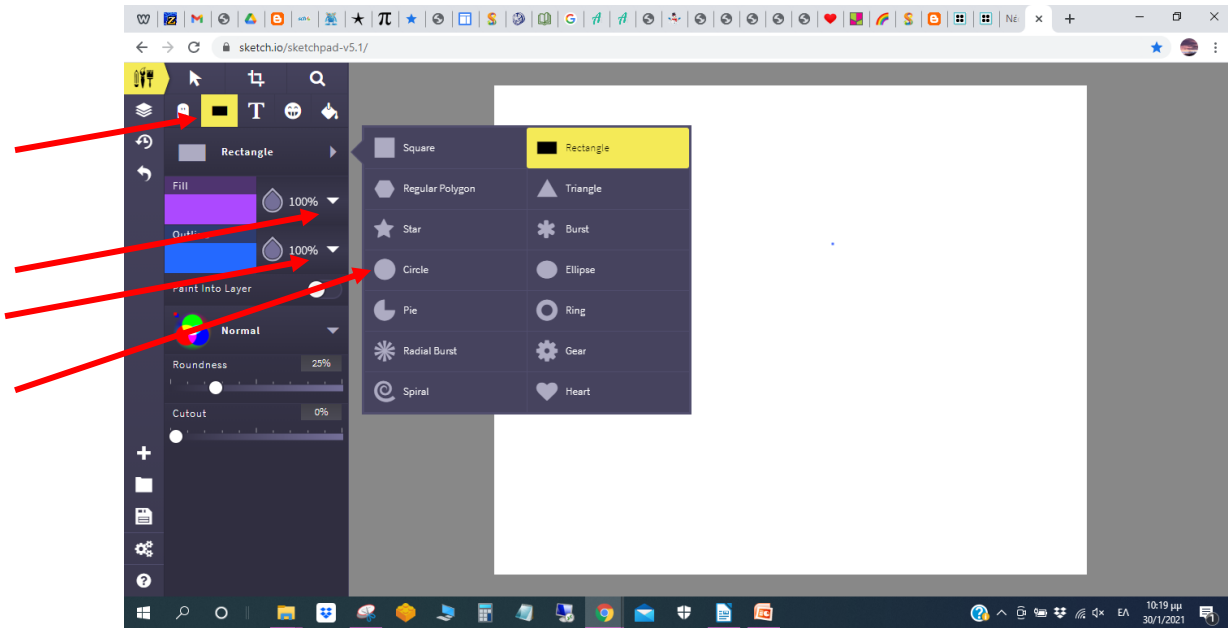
Νέ ×

sketch.io/sketchpad-v5.1/

Rectangle

Fill

100%

Outline

100%

Paint Into Layer

Normal

Roundness

25%

Cutout

0%

Square

Rectangle

Regular Polygon

Triangle

Star

Burst

Circle

Ellipse

Pie

Ring

Radial Burst

Gear

Spiral

Heart

ΕΛ

10:19 μμ
30/1/2021